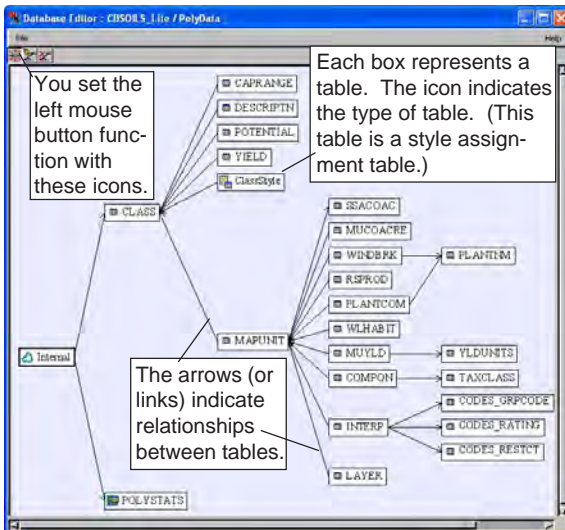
Database Editor : CBSOILS_Lite / PolyData

File

Help

You set the left mouse button function with these icons.

Each box represents a table. The icon indicates the type of table. (This table is a style assignment table.)

CAPRANGE

DESCRIPTN

POTENTIAL

YIELD

ClassStyle

CLASS

SSACOAC

MUCOACRE

WINDBRK

PLANTNM

RSPROD

PLANTCOM

WLHABIT

MAPUNIT

MUYLD

YLDUNITS

COMPON

TAXCLASS

Internal

The arrows (or links) indicate relationships between tables.

INTERP

CODES_GRPCODE

CODES_RATING

CODES_RESTCT

LAYER

POLYSTATS